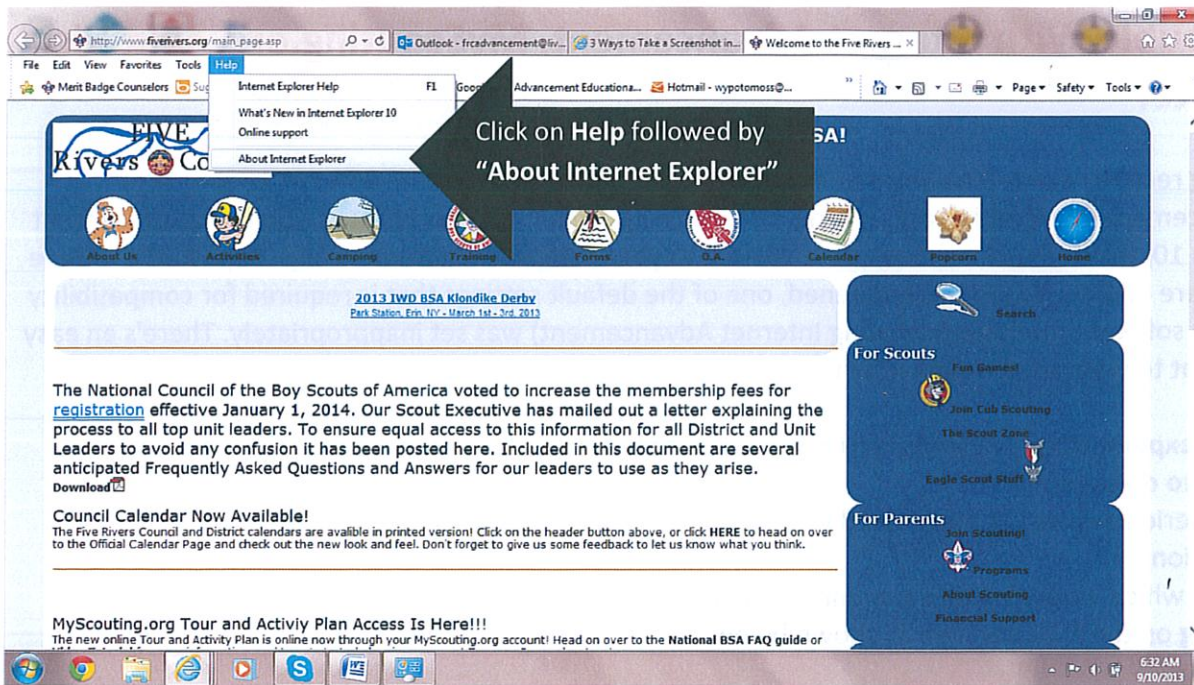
http://www.fiverivers.org/main_page.asp

Outlook - frcadvancement@liv...

3 Ways to Take a Screenshot in...

Welcome to the Five Rivers ...

File Edit View Favorites Tools Help

Merit Badge Counselors

Internet Explorer Help F1

What's New in Internet Explorer 10

Online support

About Internet Explorer

Advancement Educationa...

Hotmail - wypotomoss@...

Page Safety Tools

FIVE Rivers Co

Click on **Help** followed by **"About Internet Explorer"**

SA!

About Us Activities Camping Training Forms O.A. Calendar Popcorn Home

2013 IWD BSA Klondike Derby

Park Station, Erin, NY - March 1st - 3rd, 2013

Search

For Scouts

Fun Games!

Join Cub Scouting

The Scout Zone

Eagle Scout Stuff

The National Council of the Boy Scouts of America voted to increase the membership fees for registration effective January 1, 2014. Our Scout Executive has mailed out a letter explaining the process to all top unit leaders. To ensure equal access to this information for all District and Unit Leaders to avoid any confusion it has been posted here. Included in this document are several anticipated Frequently Asked Questions and Answers for our leaders to use as they arise.

Download

Council Calendar Now Available!

The Five Rivers Council and District calendars are avalible in printed version! Click on the header button above, or click HERE to head on over to the Official Calendar Page and check out the new look and feel. Don't forget to give us some feedback to let us know what you think.

For Parents

Join Scouting!

Programs

About Scouting

Financial Support

MyScouting.org Tour and Activiy Plan Access Is Here!!!

The new online Tour and Activity Plan is online now through your MyScouting.org account! Head on over to the National BSA FAQ guide or

6:32 AM

9/10/2013